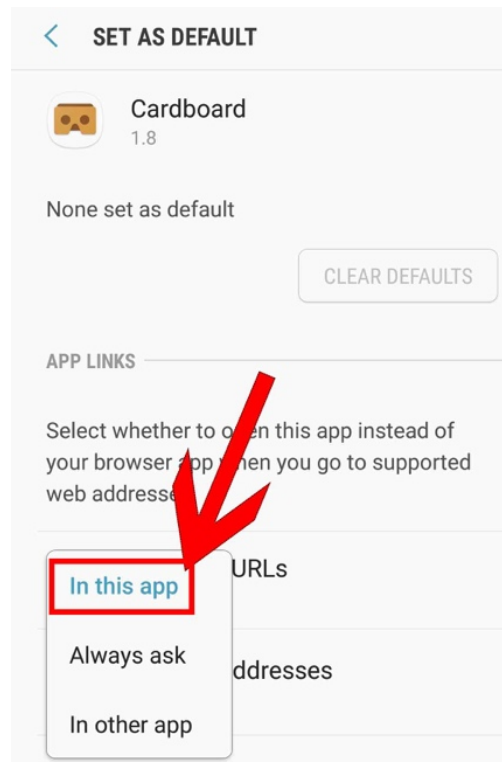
< SET AS DEFAULT

Cardboard
1.8

None set as default

CLEAR DEFAULTS

APP LINKS

Select whether to o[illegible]en this app instead of your browser a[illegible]p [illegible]hen you go to supported web addresse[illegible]

In this app
Always ask
In other app

URLs

ddresses